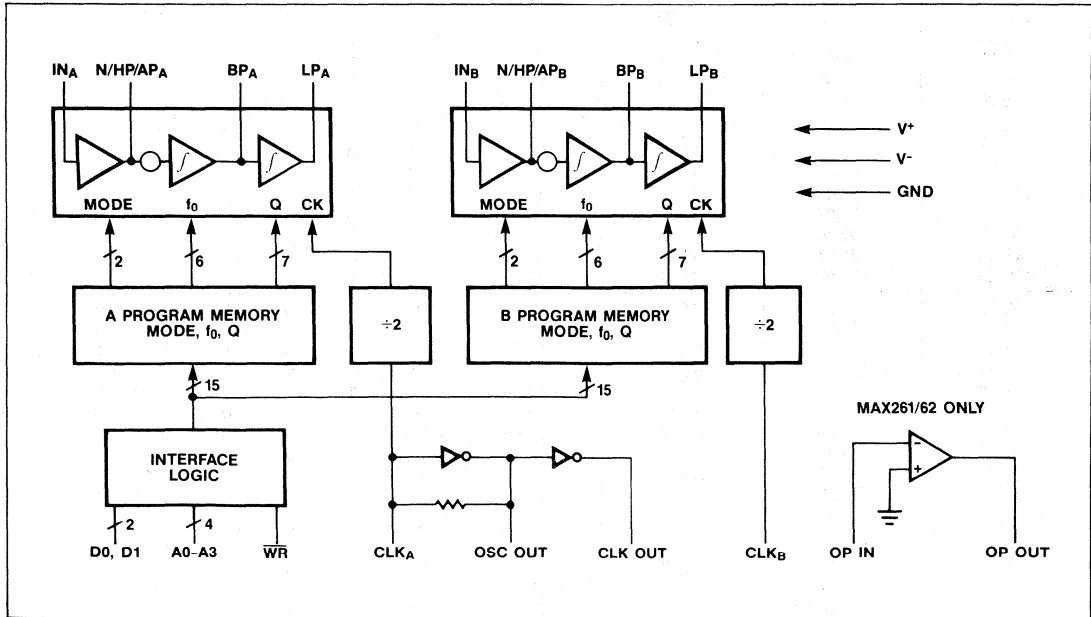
$IN_A$ $N/HP/AP_A$ $BP_A$ $LP_A$

$\int$ $\int$

MODE $f_0$ Q CK

2 6 7

A PROGRAM MEMORY MODE, $f_0$, Q

$\div 2$

15

INTERFACE LOGIC

2 4

D0, D1 A0–A3 $\overline{WR}$

$IN_B$ $N/HP/AP_B$ $BP_B$ $LP_B$

$\int$ $\int$

MODE $f_0$ Q CK

2 6 7

B PROGRAM MEMORY MODE, $f_0$, Q

$\div 2$

15

$CLK_A$ OSC OUT CLK OUT $CLK_B$

$V^+$

$V^-$

GND

MAX261/62 ONLY

-

+

OP IN OP OUT